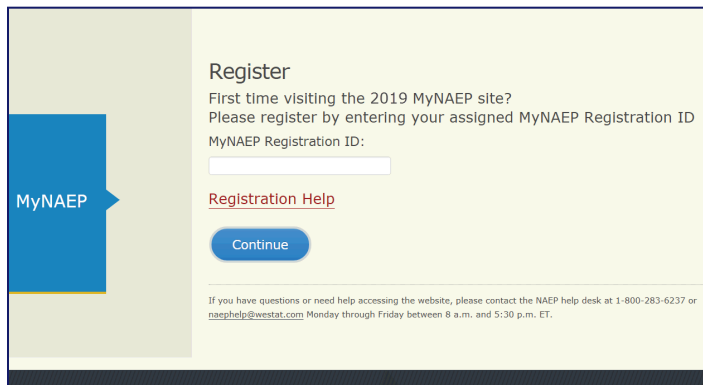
MyNAEP

Register

First time visiting the 2019 MyNAEP site?
Please register by entering your assigned MyNAEP Registration ID

MyNAEP Registration ID:

Registration Help

Continue

If you have questions or need help accessing the website, please contact the NAEP help desk at 1-800-283-6237 or naephelp@westat.com Monday through Friday between 8 a.m. and 5:30 p.m. ET.